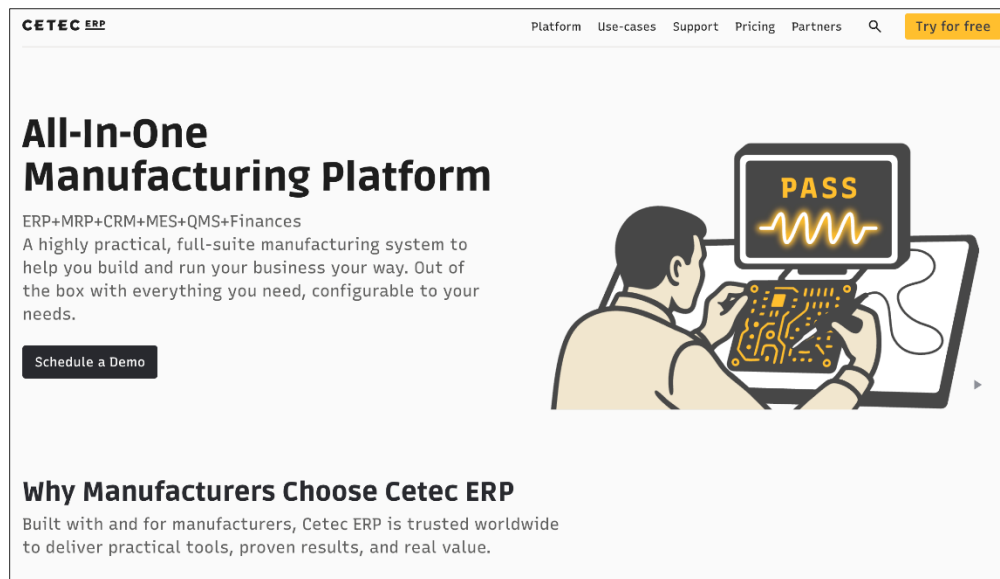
CETEC ERP

Platform Use-cases Support Pricing Partners Try for free

All-In-One Manufacturing Platform

ERP+MRP+CRM+MES+QMS+Finances
A highly practical, full-suite manufacturing system to help you build and run your business your way. Out of the box with everything you need, configurable to your needs.

Schedule a Demo

PASS

Why Manufacturers Choose Cetec ERP

Built with and for manufacturers, Cetec ERP is trusted worldwide to deliver practical tools, proven results, and real value.